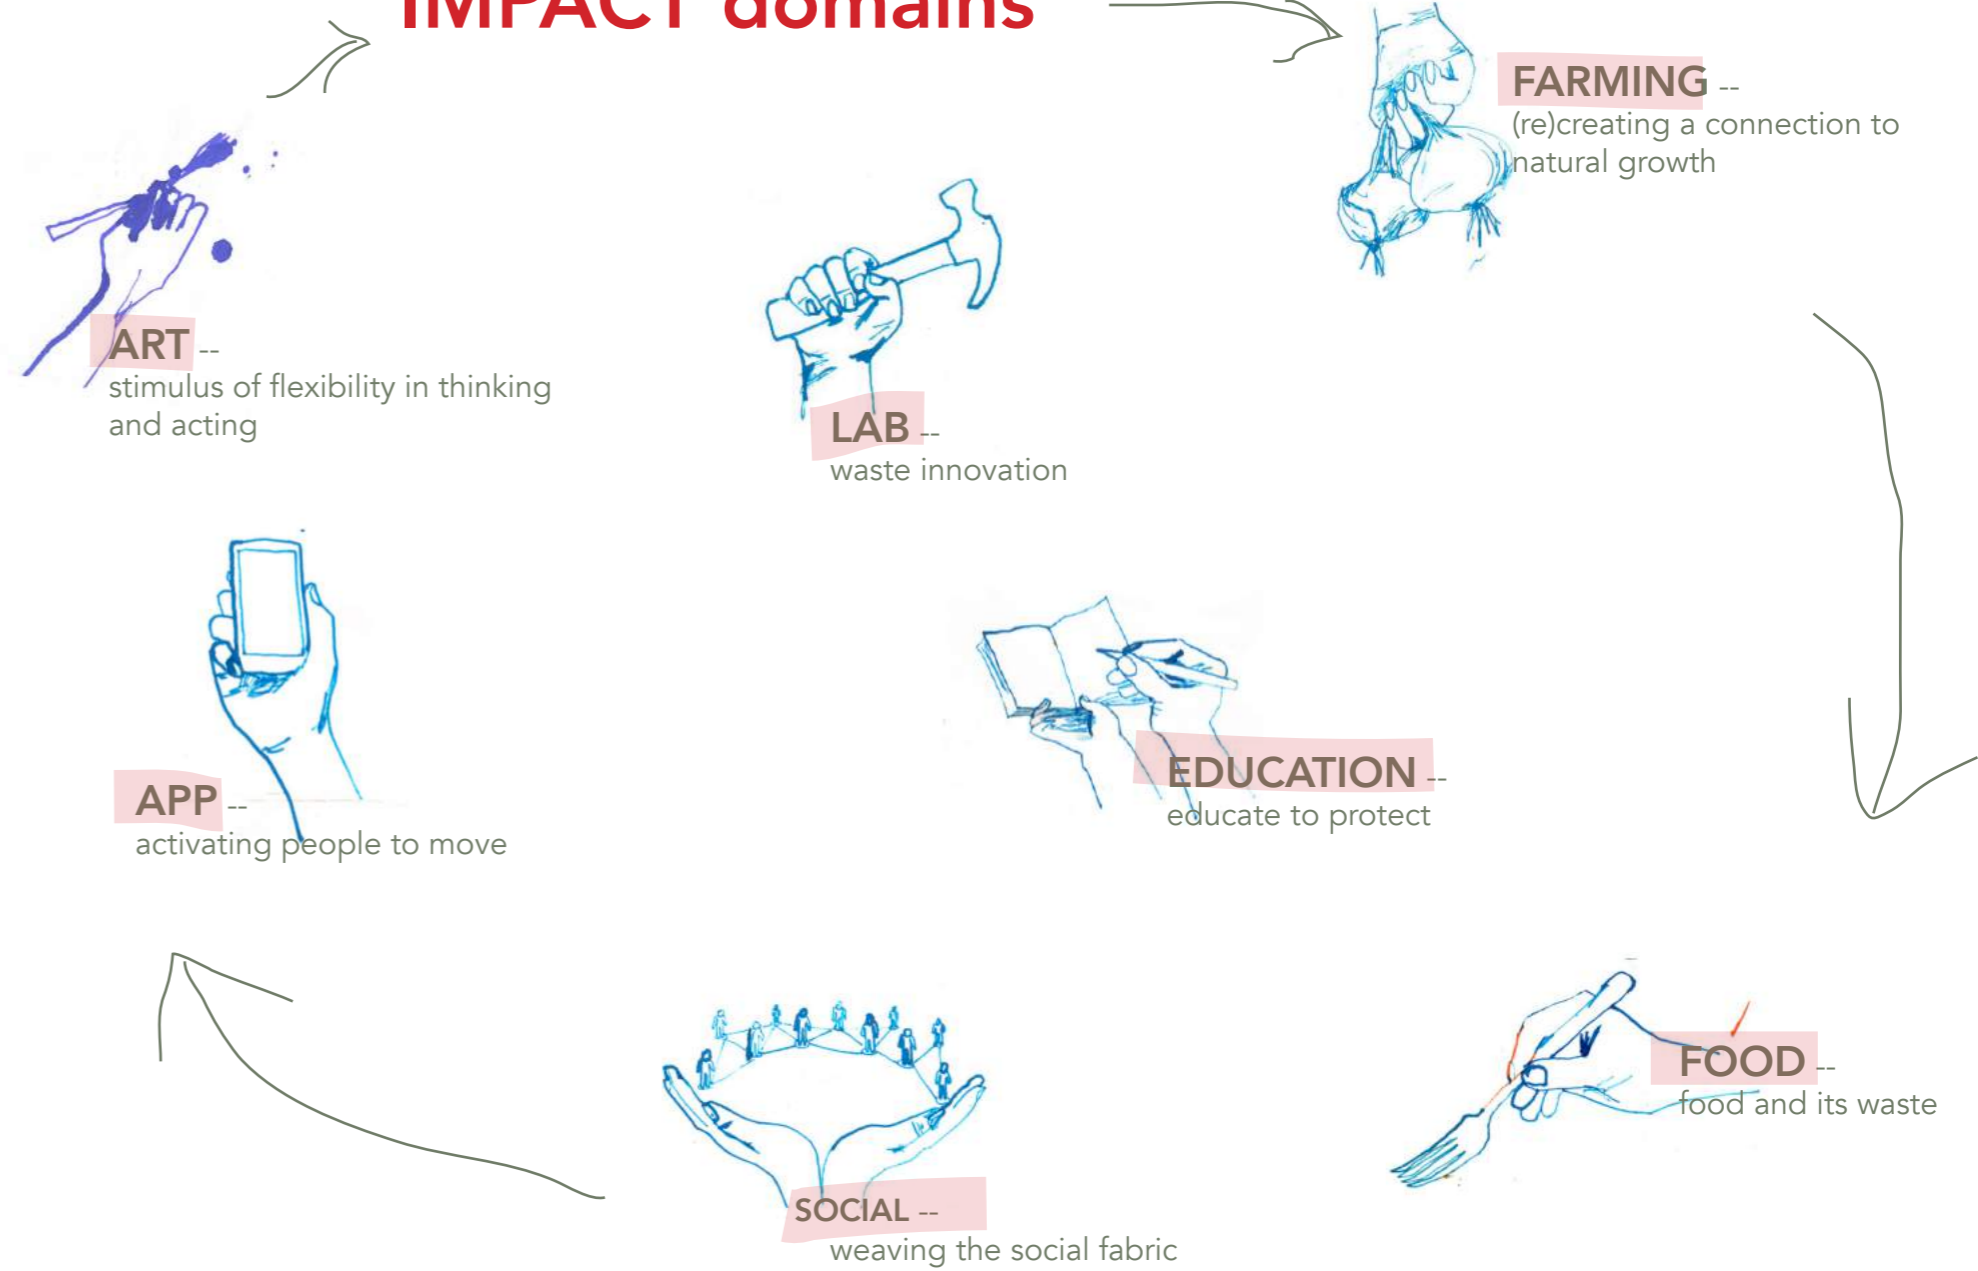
IMPACT domains

FARMING --
(re)creating a connection to natural growth

ART --
stimulus of flexibility in thinking and acting

LAB --
waste innovation

APP --
activating people to move

EDUCATION --
educate to protect

FOOD --
food and its waste

SOCIAL --
weaving the social fabric